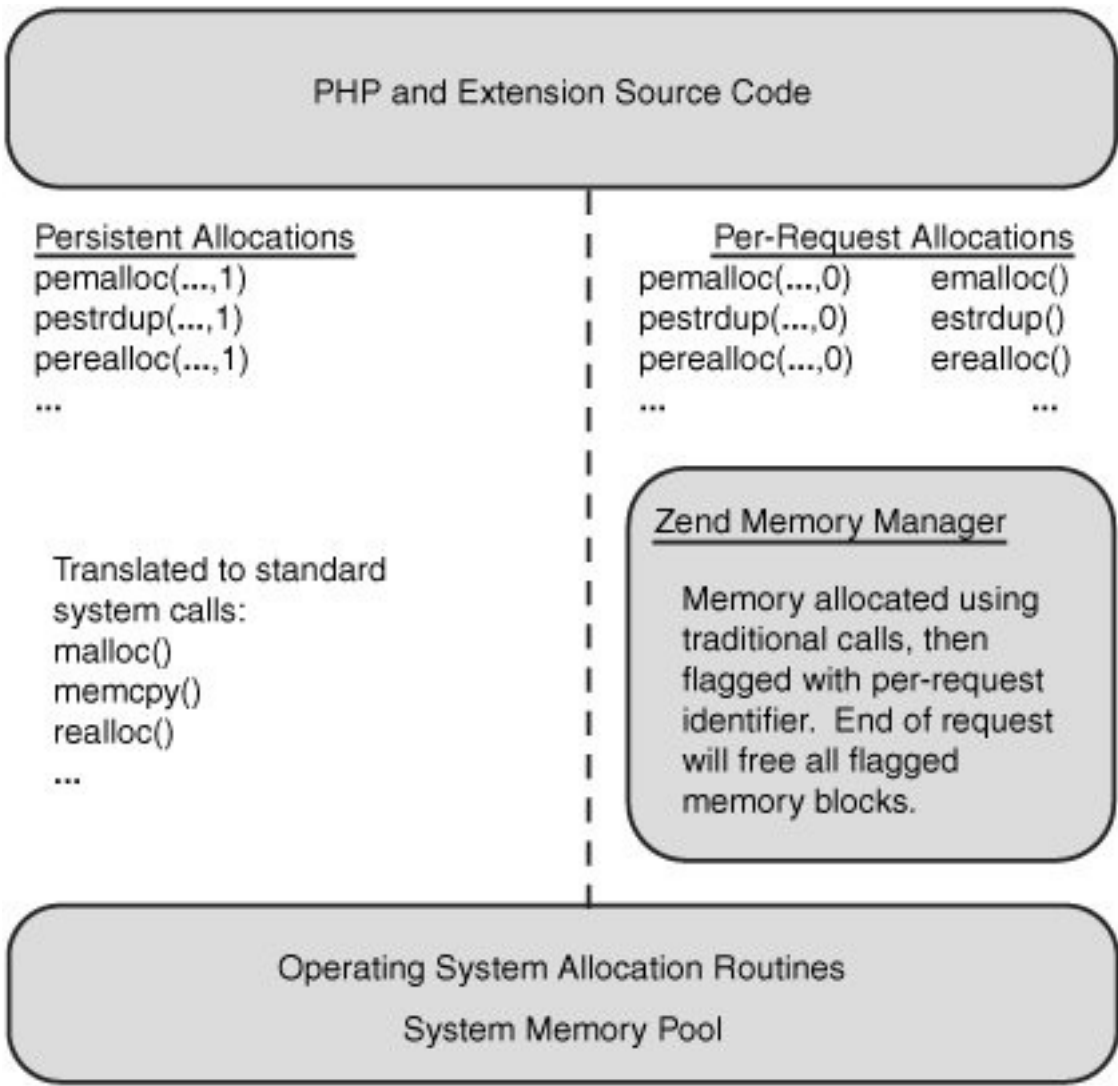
PHP and Extension Source Code

Persistent Allocations
pemalloc(...,1)
pestrdup(...,1)
perealloc(...,1)
...

Per-Request Allocations

| | |
|---|---|
| pemalloc(...,0) | emalloc() |
| pestrdup(...,0) | estrdup() |
| perealloc(...,0) | erealloc() |
| ... | ... |

Translated to standard system calls:
malloc()
memcpy()
realloc()
...

Zend Memory Manager

Memory allocated using traditional calls, then flagged with per-request identifier. End of request will free all flagged memory blocks.

Operating System Allocation Routines

System Memory Pool